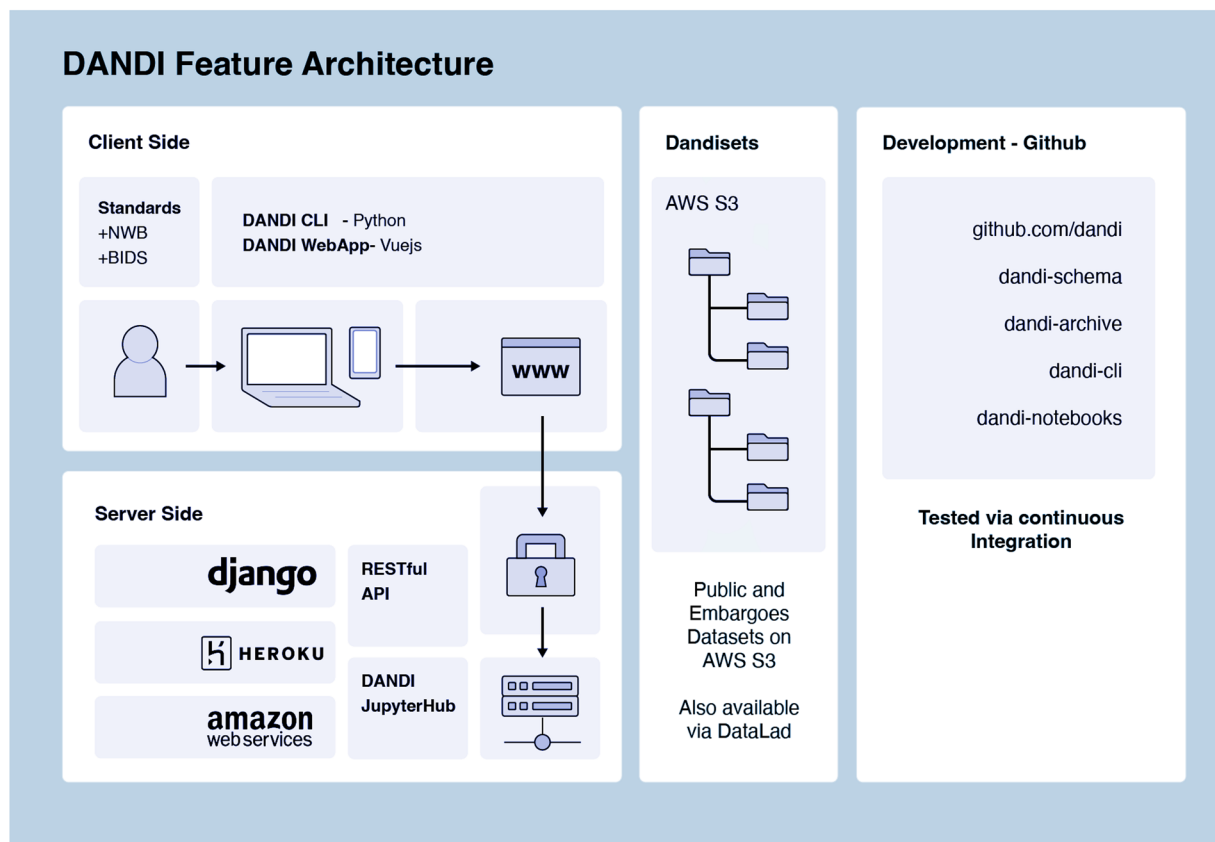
DANDI Feature Architecture

Client Side

Standards
+NWB
+BIDS

DANDI CLI - Python
DANDI WebApp- Vuejs

www

Server Side

django

HEROKU

amazon
web services

RESTful
API

DANDI
JupyterHub

Dandisets

AWS S3

Public and Embargoes Datasets on AWS S3

Also available via DataLad

Development - Github

github.com/dandi

dandi-schema

dandi-archive

dandi-cli

dandi-notebooks

Tested via continuous Integration